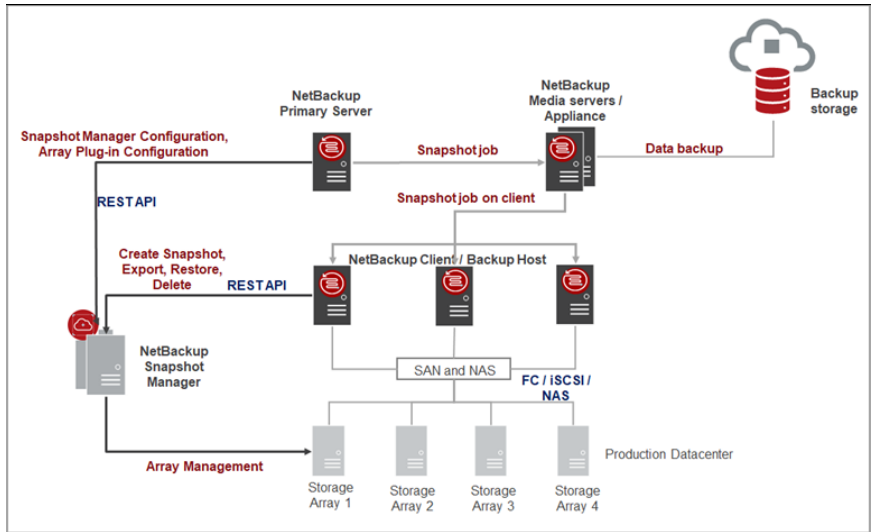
NetBackup Primary Server

NetBackup Media servers / Appliance

Backup storage

Snapshot Manager Configuration, Array Plug-in Configuration

Snapshot job

Data backup

REST API

Snapshot job on client

Create Snapshot, Export, Restore, Delete

NetBackup Client / Backup Host

REST API

NetBackup Snapshot Manager

SAN and NAS

FC / iSCSI / NAS

Production Datacenter

Array Management

Storage Array 1

Storage Array 2

Storage Array 3

Storage Array 4